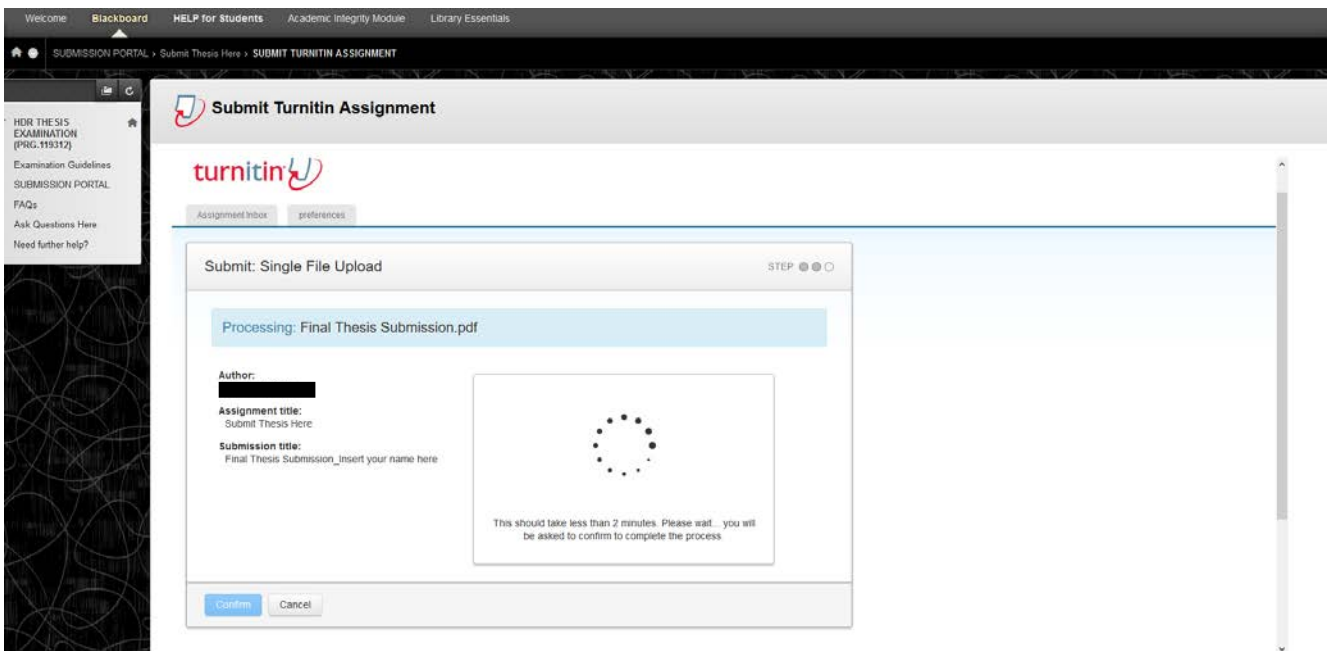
Welcome Blackboard HELP for Students Academic Integrity Module Library Essentials

SUBMISSION PORTAL › Submit Thesis Here › SUBMIT TURNITIN ASSIGNMENT

HDR THESIS EXAMINATION (PRG.119312)

Examination Guidelines
SUBMISSION PORTAL
FAQs
Ask Questions Here
Need further help?

Submit Turnitin Assignment

turnitin

Assignment Inbox preferences

Submit: Single File Upload

STEP

Processing: Final Thesis Submission.pdf

Author:

Assignment title:
Submit Thesis Here

Submission title:
Final Thesis Submission_Insert your name here

This should take less than 2 minutes. Please wait... you will be asked to confirm to complete the process

Confirm Cancel